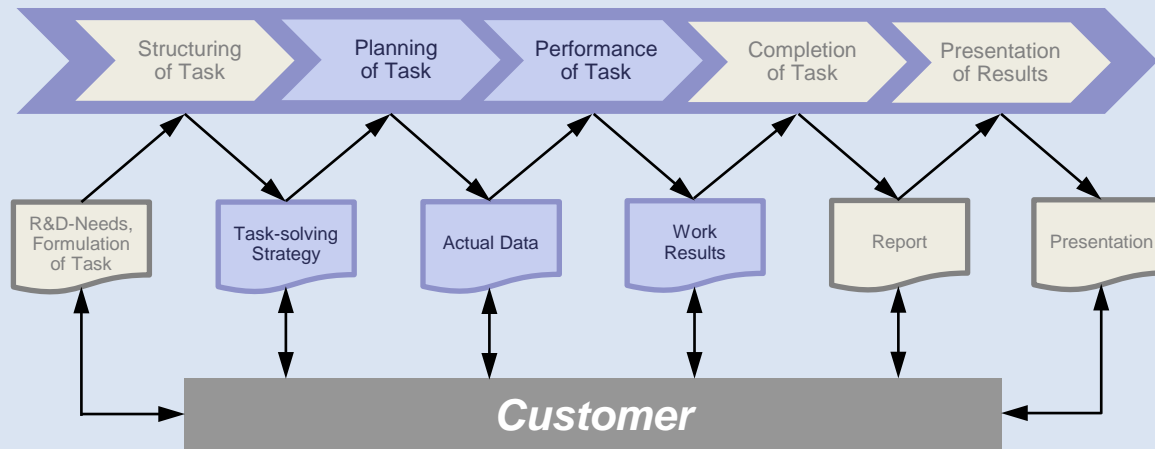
Structuring of Task

Planning of Task

Performance of Task

Completion of Task

Presentation of Results

R&D-Needs, Formulation of Task

Task-solving Strategy

Actual Data

Work Results

Report

Presentation

Customer